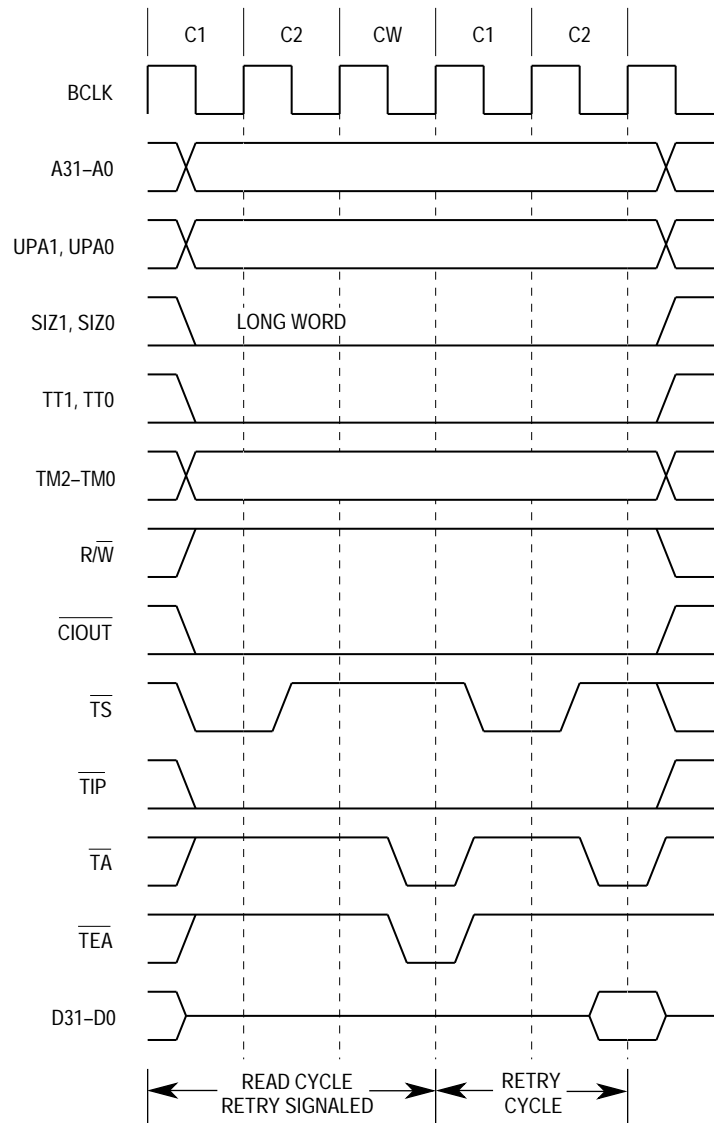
C1 C2 CW C1 C2

BCLK

A31–A0

UPA1, UPA0

SIZ1, SIZ0

LONG WORD

TT1, TT0

TM2–TM0

$R/\overline{W}$

$\overline{CIOUT}$

$\overline{TS}$

$\overline{TIP}$

$\overline{TA}$

$\overline{TEA}$

D31–D0

READ CYCLE RETRY SIGNALED

RETRY CYCLE